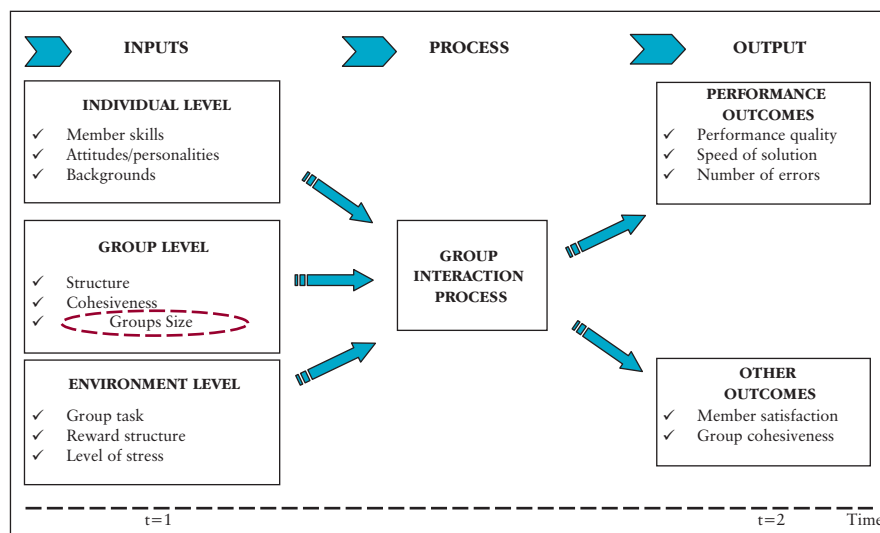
INPUTS

PROCESS

OUTPUT

INDIVIDUAL LEVEL

✓ Member skills
✓ Attitudes/personalities
✓ Backgrounds

GROUP LEVEL

✓ Structure
✓ Cohesiveness
✓ Groups Size

ENVIRONMENT LEVEL

✓ Group task
✓ Reward structure
✓ Level of stress

GROUP INTERACTION PROCESS

PERFORMANCE OUTCOMES

✓ Performance quality
✓ Speed of solution
✓ Number of errors

OTHER OUTCOMES

✓ Member satisfaction
✓ Group cohesiveness

t=1

t=2

Time